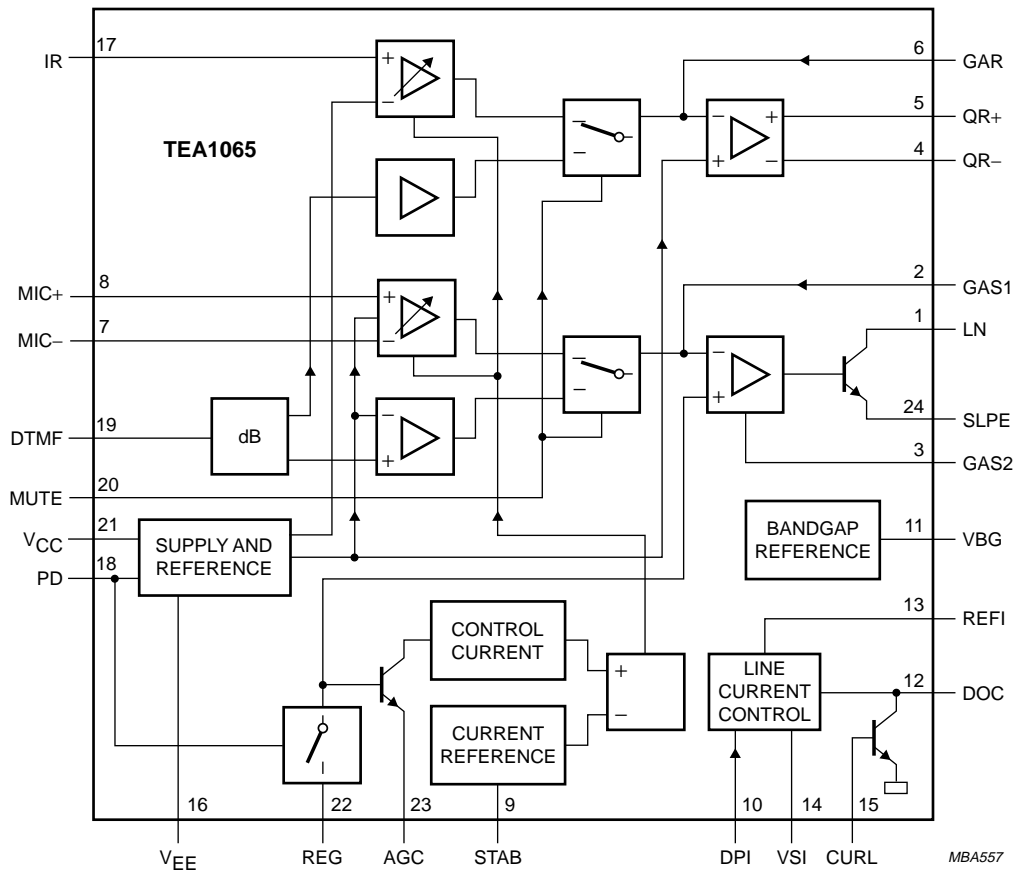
TEA1065

IR 17
MIC+ 8
MIC– 7
DTMF 19
MUTE 20
$V_{CC}$ 21
PD 18

6 GAR
5 QR+
4 QR–
2 GAS1
1 LN
24 SLPE
3 GAS2
11 VBG
13 REFI
12 DOC

dB

SUPPLY AND REFERENCE

BANDGAP REFERENCE

CONTROL CURRENT

CURRENT REFERENCE

LINE CURRENT CONTROL

16 22 23 9 10 14 15

$V_{EE}$ REG AGC STAB DPI VSI CURL

MBA557